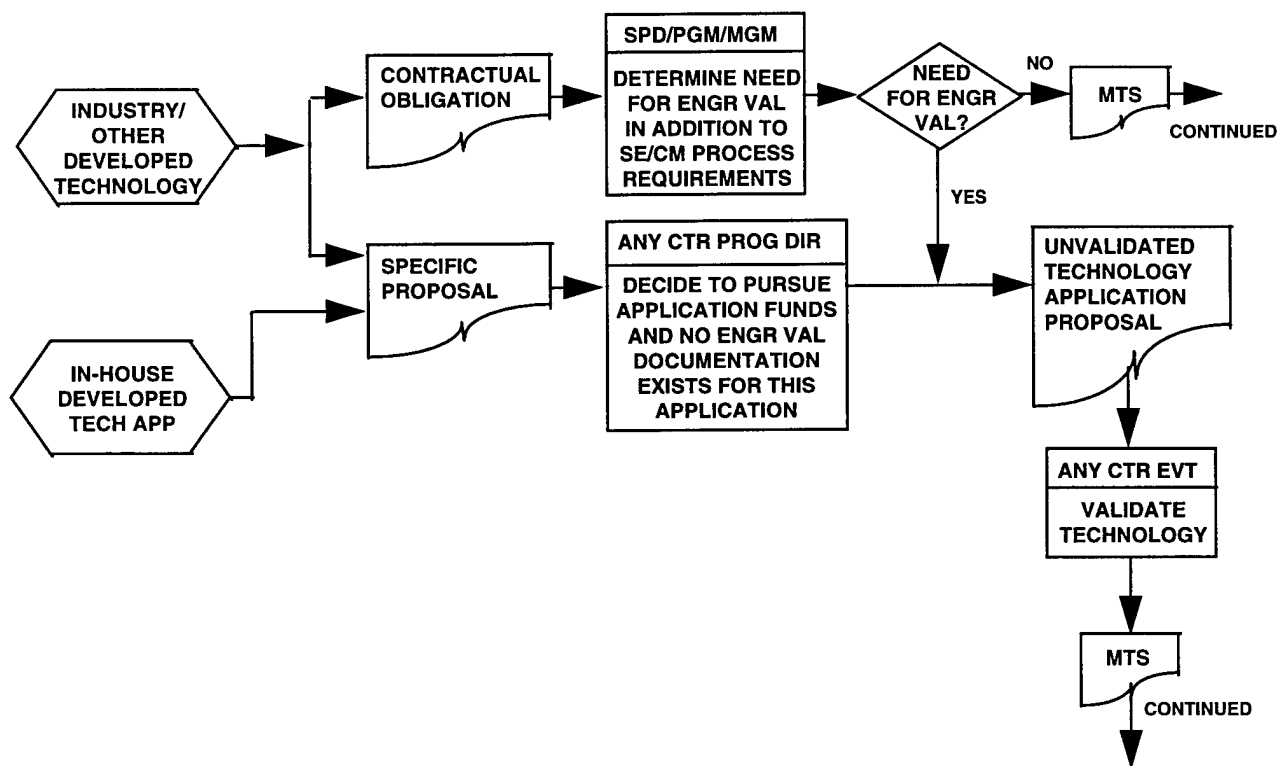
INDUSTRY/ OTHER DEVELOPED TECHNOLOGY

CONTRACTUAL OBLIGATION

SPD/PGM/MGM

DETERMINE NEED FOR ENGR VAL IN ADDITION TO SE/CM PROCESS REQUIREMENTS

NEED FOR ENGR VAL?

NO

MTS

CONTINUED

YES

SPECIFIC PROPOSAL

ANY CTR PROG DIR

DECIDE TO PURSUE APPLICATION FUNDS AND NO ENGR VAL DOCUMENTATION EXISTS FOR THIS APPLICATION

UNVALIDATED TECHNOLOGY APPLICATION PROPOSAL

IN-HOUSE DEVELOPED TECH APP

ANY CTR EVT

VALIDATE TECHNOLOGY

MTS

CONTINUED